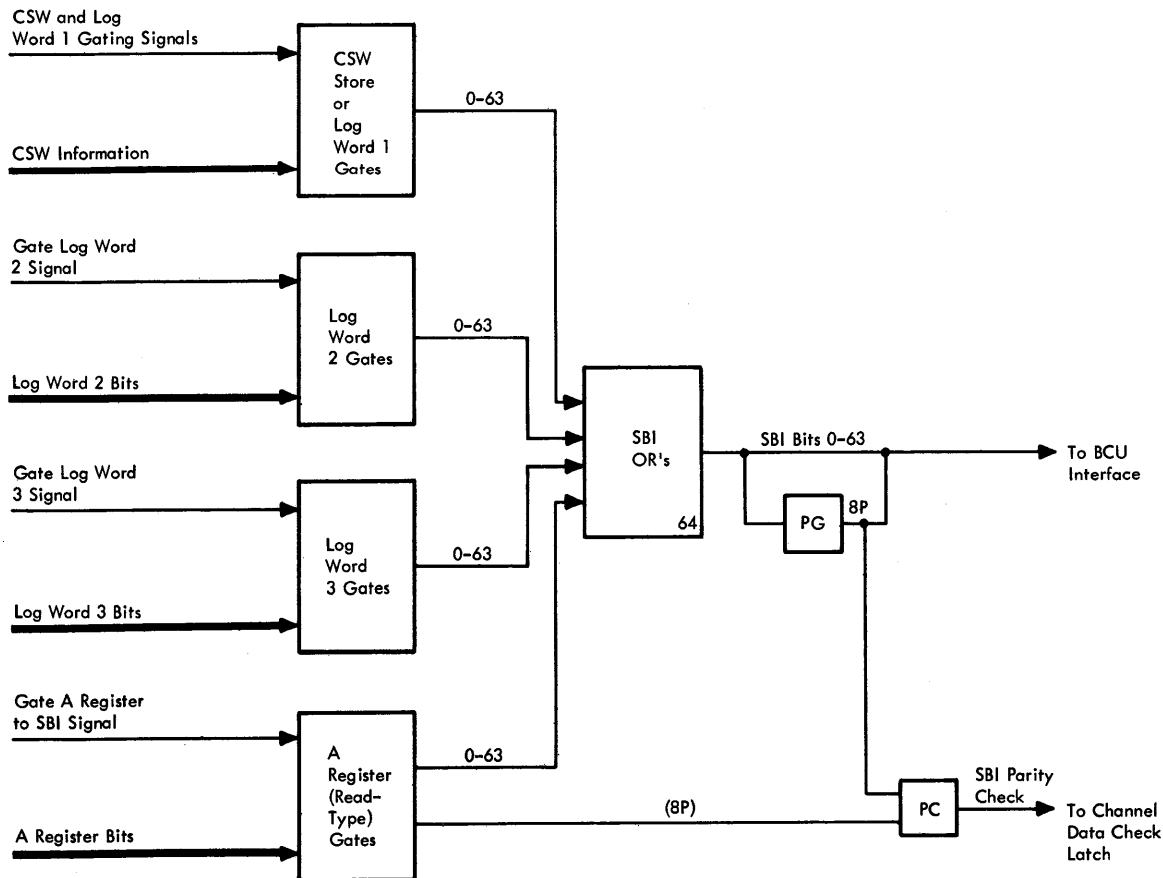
CSW and Log Word 1 Gating Signals

CSW Information

CSW Store or Log Word 1 Gates

0-63

Gate Log Word 2 Signal

Log Word 2 Bits

Log Word 2 Gates

0-63

Gate Log Word 3 Signal

Log Word 3 Bits

Log Word 3 Gates

0-63

Gate A Register to SBI Signal

A Register Bits

A Register (Read-Type) Gates

0-63

(8P)

SBI OR's

64

SBI Bits 0-63

To BCU Interface

PG

8P

PC

SBI Parity Check

To Channel Data Check Latch